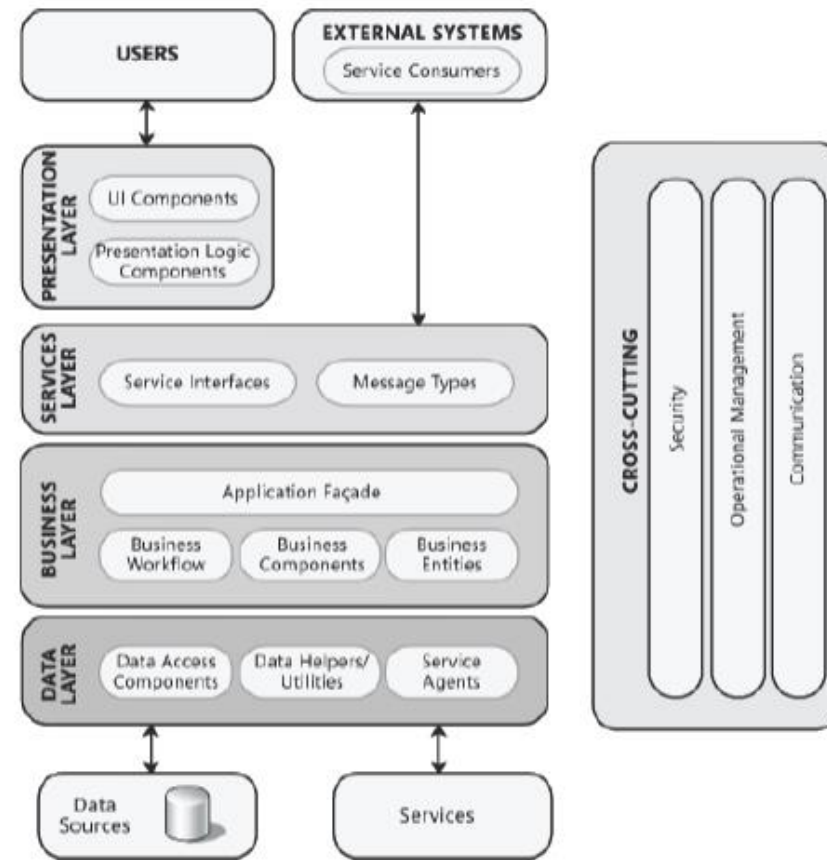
USERS

EXTERNAL SYSTEMS
Service Consumers

PRESENTATION LAYER
UI Components
Presentation Logic Components

SERVICES LAYER
Service Interfaces
Message Types

BUSINESS LAYER
Application Façade
Business Workflow
Business Components
Business Entities

DATA LAYER
Data Access Components
Data Helpers/ Utilities
Service Agents

Data Sources

Services

CROSS-CUTTING
Security
Operational Management
Communication